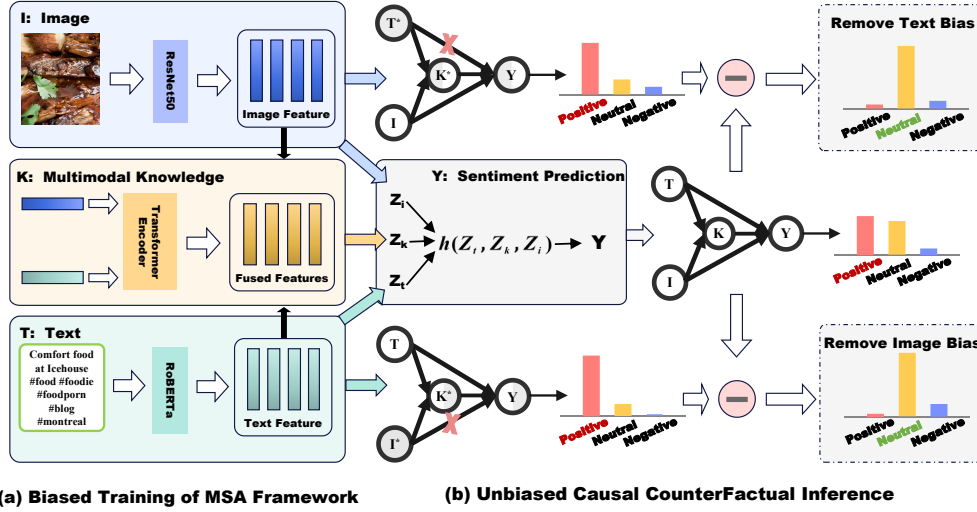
I: Image

ResNet50

Image Feature

K: Multimodal Knowledge

Transformer Encoder

Fused Features

T: Text

Comfort food at Icehouse #food #foodie #foodporn #blog #montreal

RoBERTa

Text Feature

Y: Sentiment Prediction

$Z_i$

$Z_k$

$Z_t$

$h(Z_t, Z_k, Z_i) \rightarrow \mathbf{Y}$

$T^*$

$K^*$

Y

I

Positive Neutral Negative

Remove Text Bias

Positive Neutral Negative

T

K

Y

I

Positive Neutral Negative

T

$K^*$

Y

$I^*$

Positive Neutral Negative

Remove Image Bias

Positive Neutral Negative

(a) Biased Training of MSA Framework

(b) Unbiased Causal CounterFactual Inference